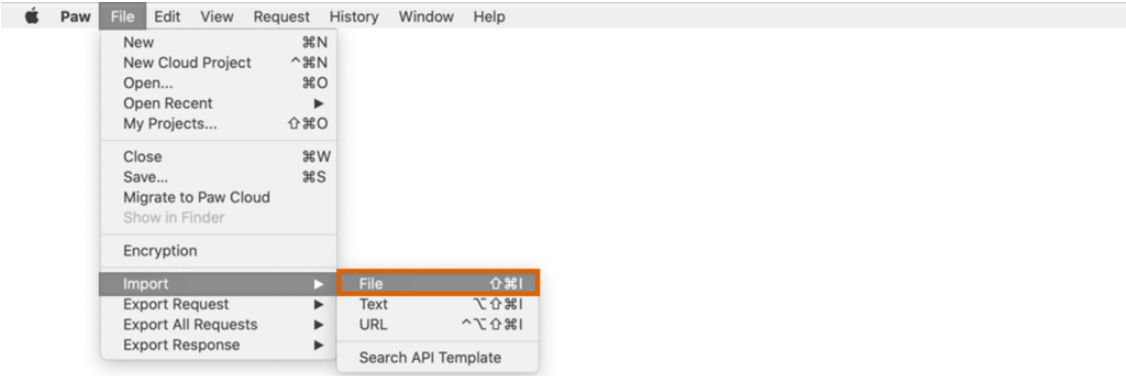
Paw File Edit View Request History Window Help

New ⌘N
New Cloud Project ^⌘N
Open... ⌘O
Open Recent ▶
My Projects... ⇧⌘O

Close ⌘W
Save... ⌘S
Migrate to Paw Cloud
Show in Finder

Encryption

Import ▶
Export Request ▶
Export All Requests ▶
Export Response ▶

File ⇧⌘I
Text ⌥⇧⌘I
URL ^⌥⇧⌘I

Search API Template